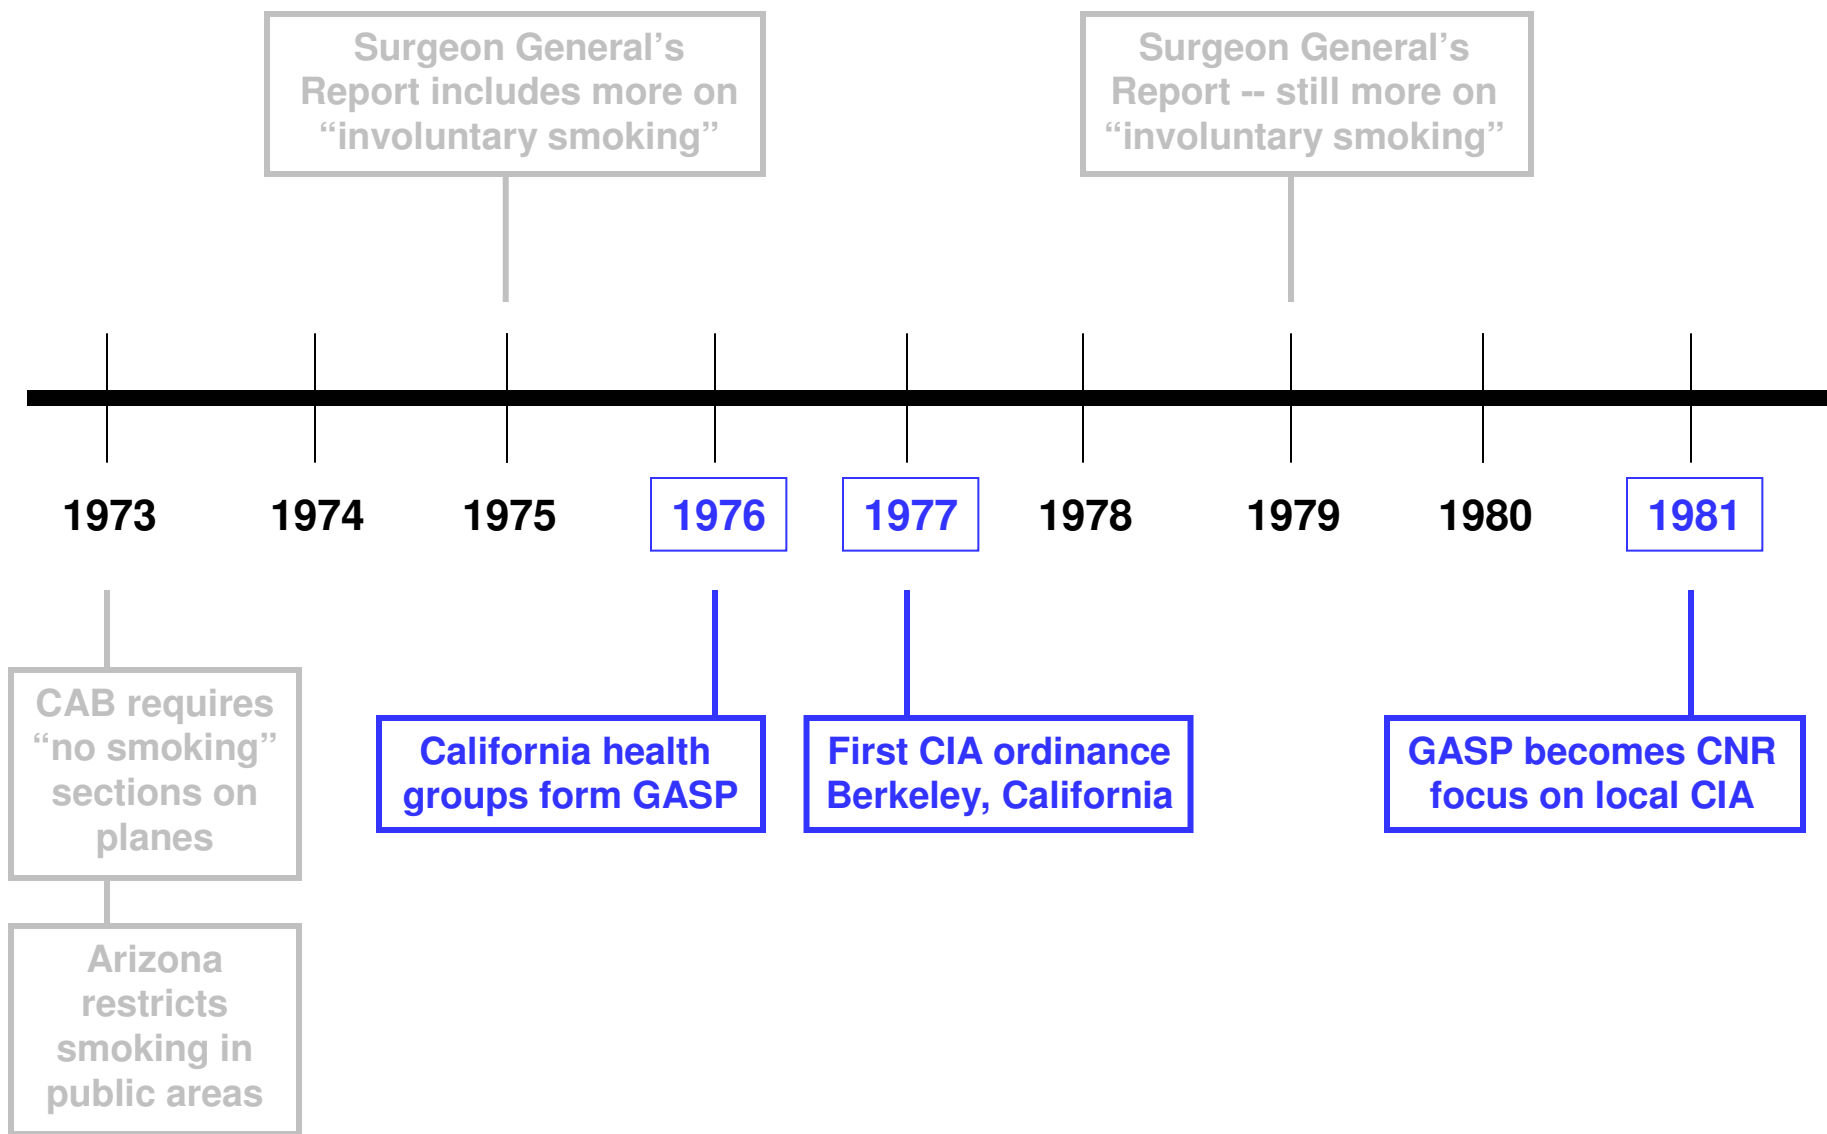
Surgeon General's Report includes more on "involuntary smoking"

Surgeon General's Report -- still more on "involuntary smoking"

1973

1974

1975

1976

1977

1978

1979

1980

1981

CAB requires "no smoking" sections on planes

Arizona restricts smoking in public areas

California health groups form GASP

First CIA ordinance Berkeley, California

GASP becomes CNR focus on local CIA